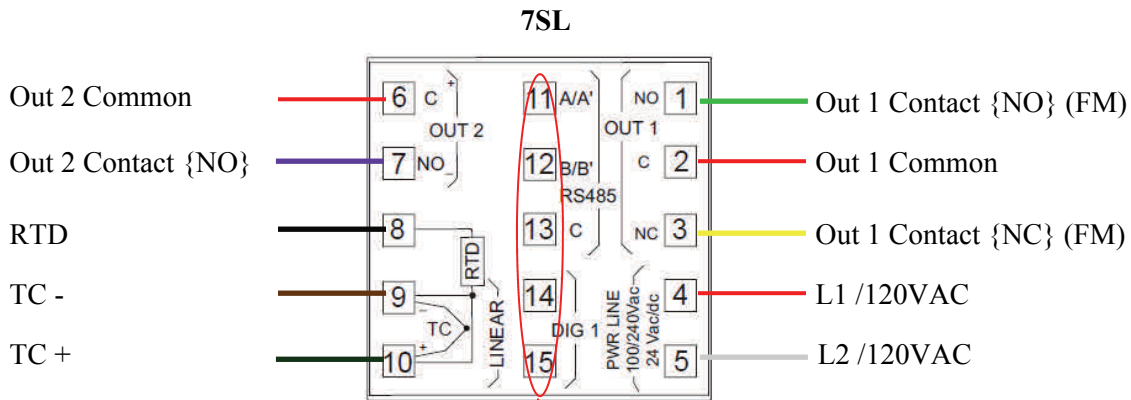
7SL

Out 2 Common
Out 2 Contact {NO}
RTD
TC -
TC +

6 C +
OUT 2
7 NO -
8
RTD
9 -
TC
+
10
LINEAR

11 A/A'
12 B/B'
RS485
13 C
14
DIG 1
15

NO 1
OUT 1
C 2
NC 3
PWR LINE 100/240Vac 24 Vac/dc
4
5

Out 1 Contact {NO} (FM)
Out 1 Common
Out 1 Contact {NC} (FM)
L1 /120VAC
L2 /120VAC